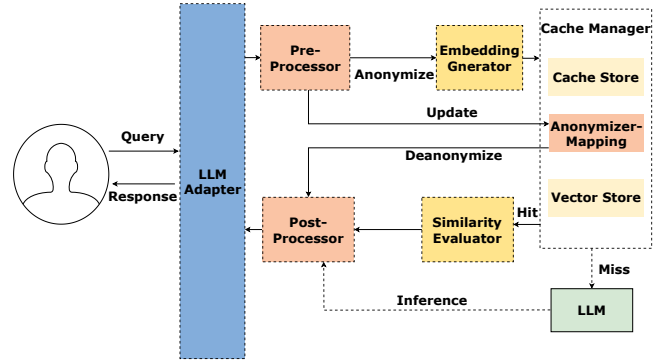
Query

Response

LLM Adapter

Pre-Processor

Anonymize

Embedding Gnerator

Cache Manager

Cache Store

Update

Anonymizer-Mapping

Deanonymize

Vector Store

Hit

Post-Processor

Similarity Evaluator

Miss

Inference

LLM